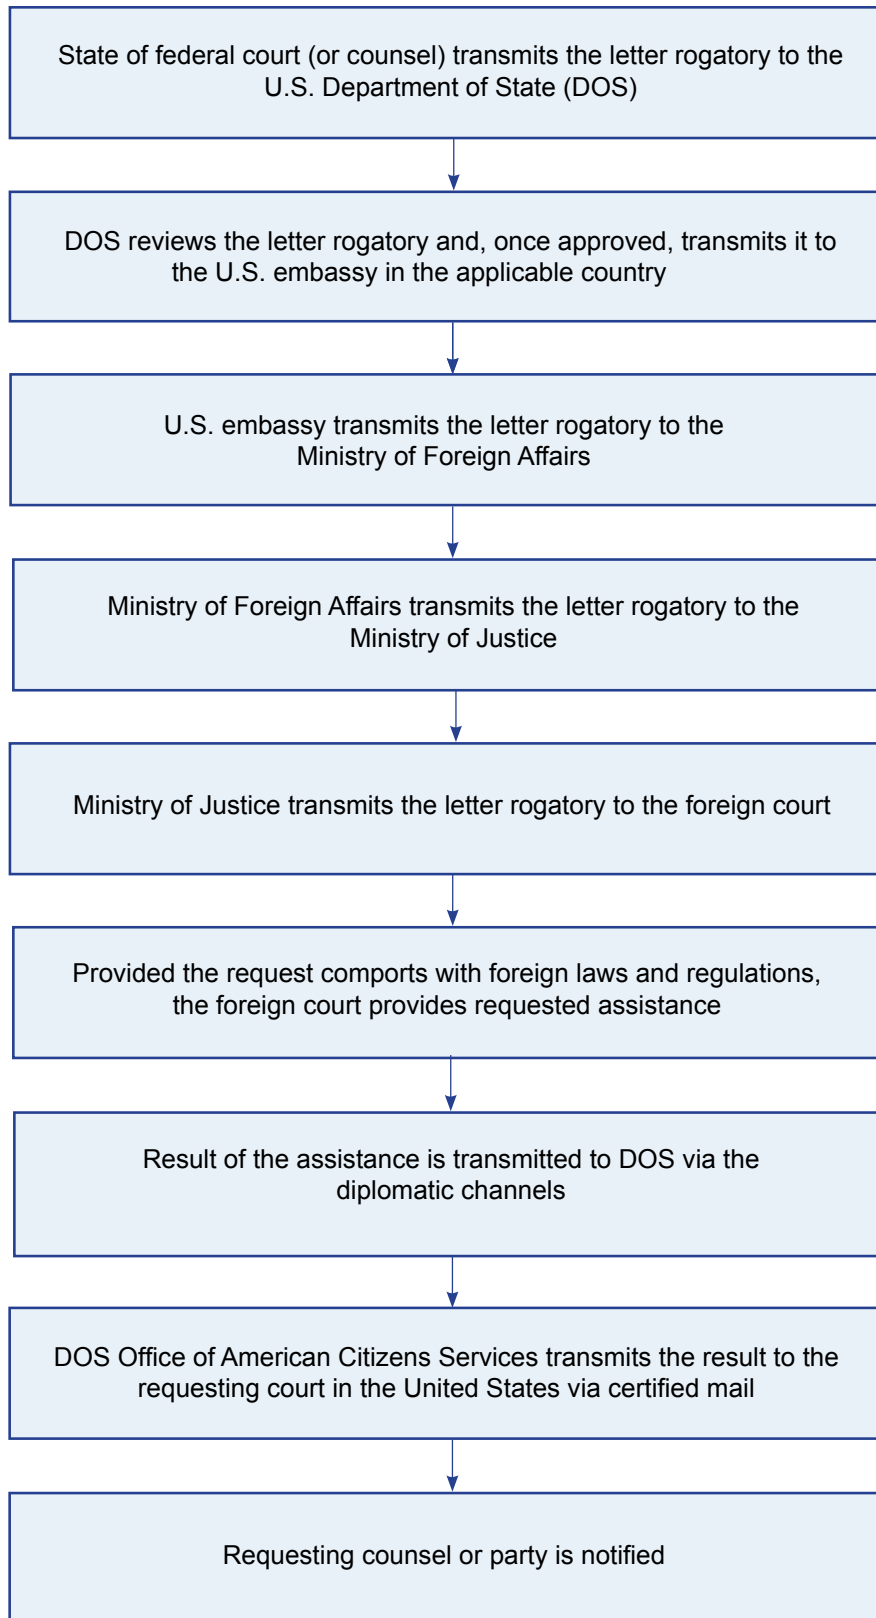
State of federal court (or counsel) transmits the letter rogatory to the U.S. Department of State (DOS)

DOS reviews the letter rogatory and, once approved, transmits it to the U.S. embassy in the applicable country

U.S. embassy transmits the letter rogatory to the Ministry of Foreign Affairs

Ministry of Foreign Affairs transmits the letter rogatory to the Ministry of Justice

Ministry of Justice transmits the letter rogatory to the foreign court

Provided the request comports with foreign laws and regulations, the foreign court provides requested assistance

Result of the assistance is transmitted to DOS via the diplomatic channels

DOS Office of American Citizens Services transmits the result to the requesting court in the United States via certified mail

Requesting counsel or party is notified